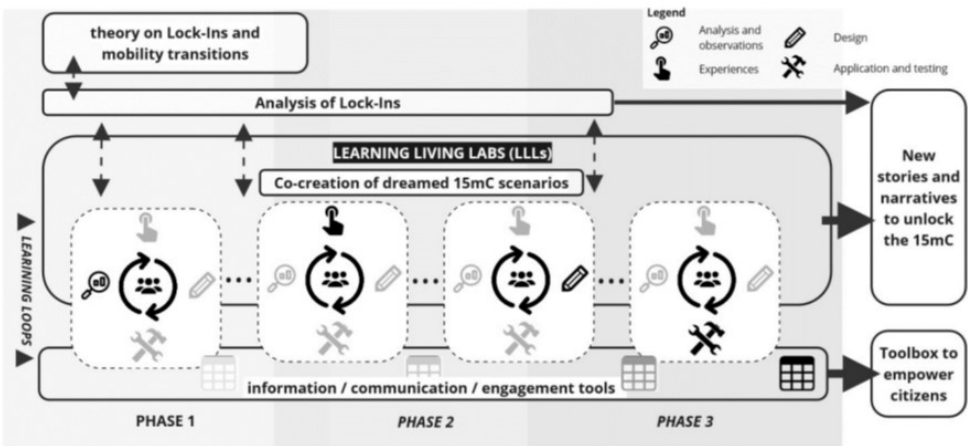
theory on Lock-Ins and mobility transitions

Legend
Analysis and observations
Design
Experiences
Application and testing

Analysis of Lock-Ins

LEARNING LIVING LABS (LLLs)

Co-creation of dreamed 15mC scenarios

New stories and narratives to unlock the 15mC

LEARNING LOOPS

information / communication / engagement tools

Toolbox to empower citizens

PHASE 1

PHASE 2

PHASE 3